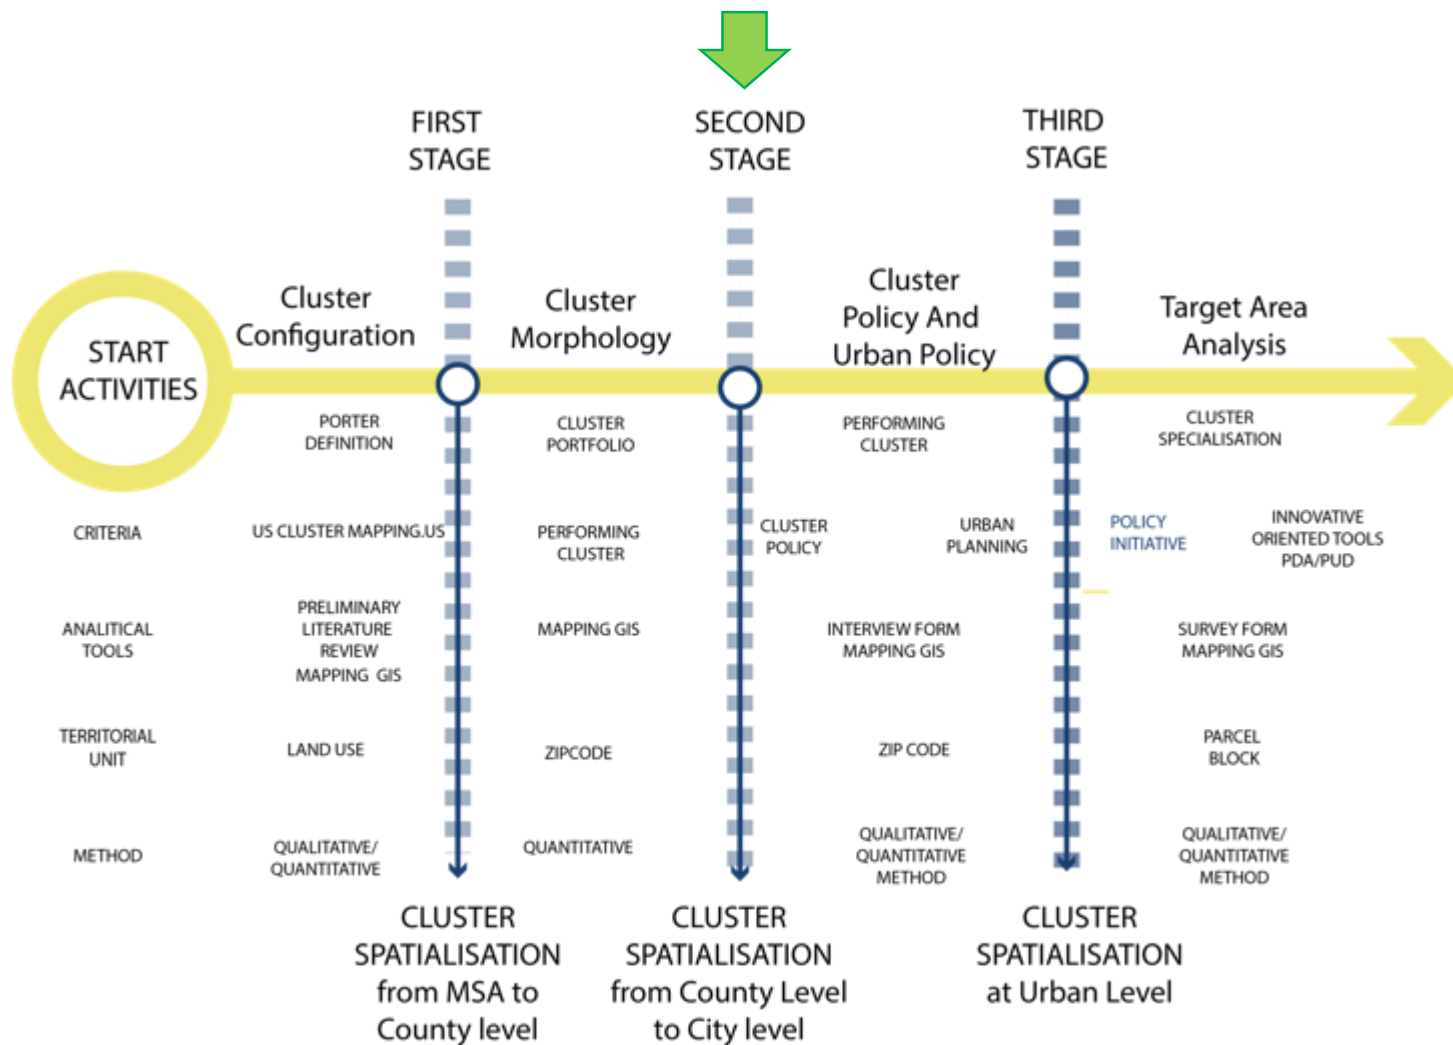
FIRST STAGE

SECOND STAGE

THIRD STAGE

START ACTIVITIES

Cluster Configuration

Cluster Morphology

Cluster Policy And Urban Policy

Target Area Analysis

PORTER DEFINITION

CLUSTER PORTFOLIO

PERFORMING CLUSTER

CLUSTER SPECIALISATION

CRITERIA

US CLUSTER MAPPING.US

PERFORMING CLUSTER

CLUSTER POLICY

URBAN PLANNING

POLICY INITIATIVE

INNOVATIVE ORIENTED TOOLS PDA/PUD

ANALITICAL TOOLS

PRELIMINARY LITERATURE REVIEW MAPPING GIS

MAPPING GIS

INTERVIEW FORM MAPPING GIS

SURVEY FORM MAPPING GIS

TERRITORIAL UNIT

LAND USE

ZIPCODE

ZIP CODE

PARCEL BLOCK

METHOD

QUALITATIVE/ QUANTITATIVE

QUANTITATIVE

QUALITATIVE/ QUANTITATIVE METHOD

QUALITATIVE/ QUANTITATIVE METHOD

CLUSTER SPATIALISATION from MSA to County level

CLUSTER SPATIALISATION from County Level to City level

CLUSTER SPATIALISATION at Urban Level